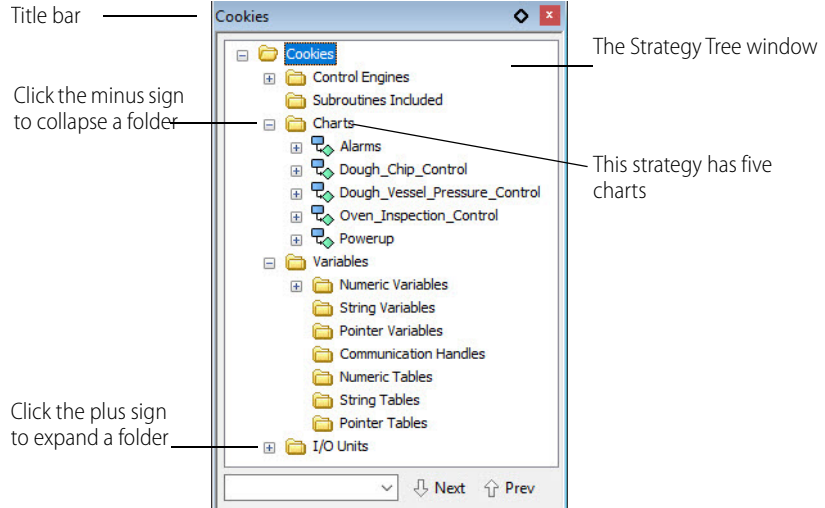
Title bar

Cookies

The Strategy Tree window

Cookies

Control Engines

Subroutines Included

Click the minus sign to collapse a folder

Charts

Alarms

Dough_Chip_Control

This strategy has five charts

Dough_Vessel_Pressure_Control

Oven_Inspection_Control

Powerup

Variables

Numeric Variables

String Variables

Pointer Variables

Communication Handles

Numeric Tables

String Tables

Pointer Tables

Click the plus sign to expand a folder

I/O Units

Next

Prev